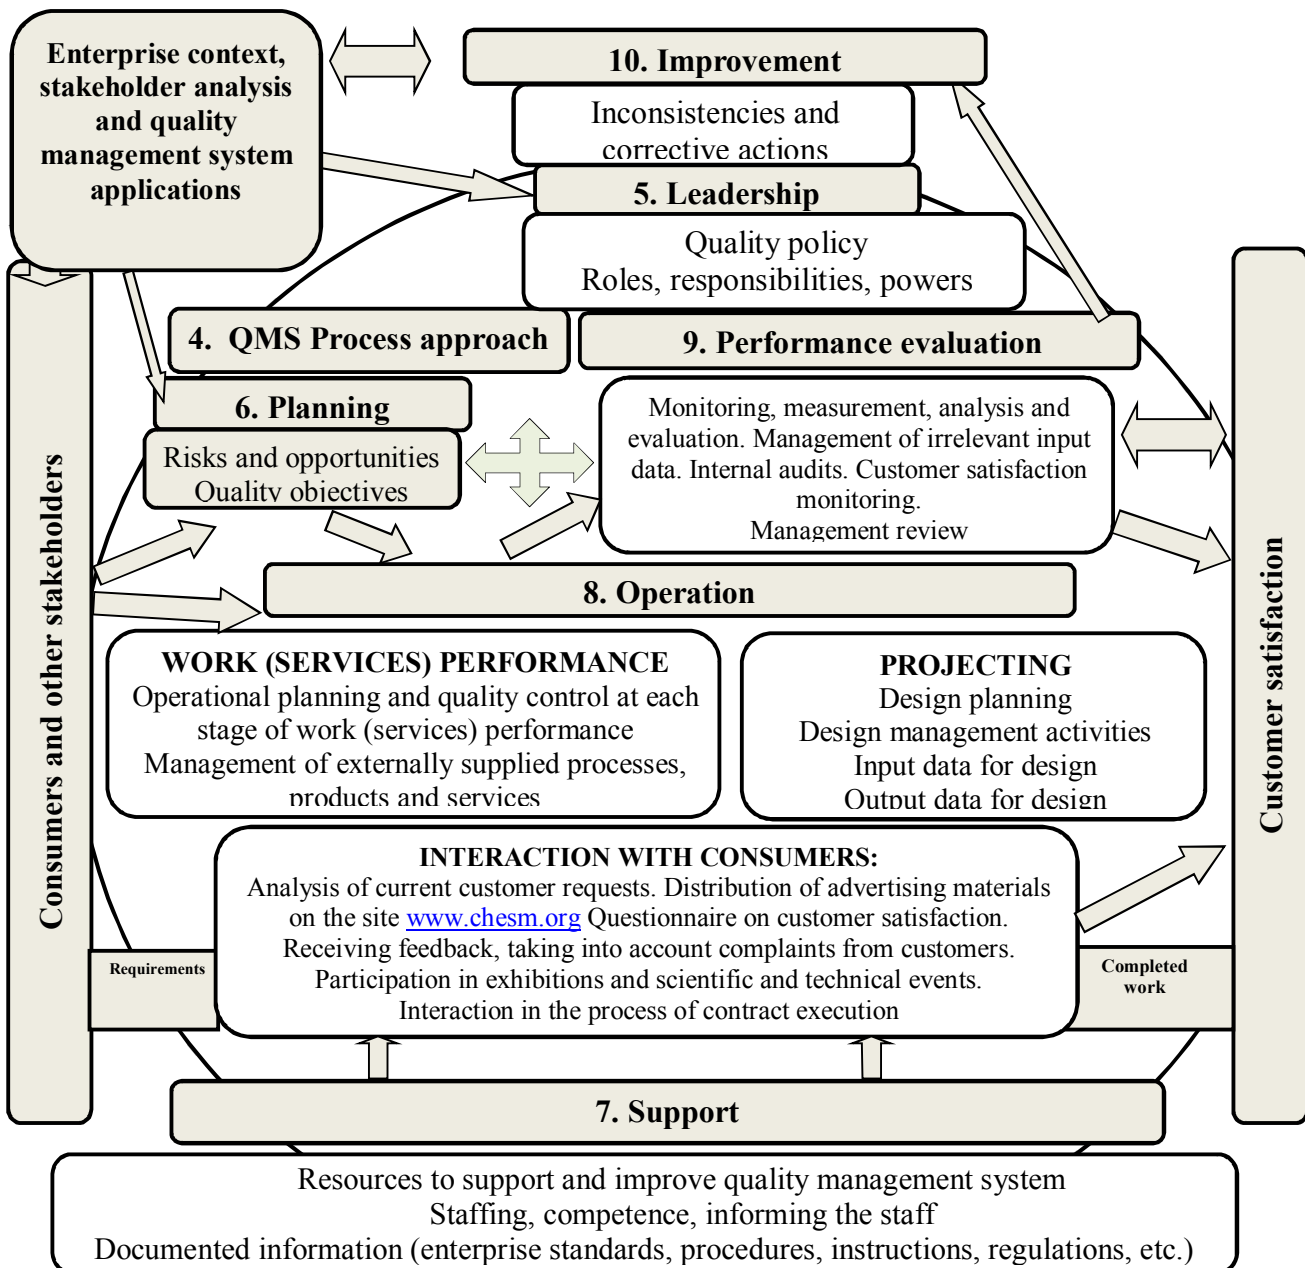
Enterprise context, stakeholder analysis and quality management system applications

10. Improvement

Inconsistencies and corrective actions

5. Leadership

Quality policy
Roles, responsibilities, powers

4. QMS Process approach

9. Performance evaluation

6. Planning

Risks and opportunities
Quality objectives

Monitoring, measurement, analysis and evaluation. Management of irrelevant input data. Internal audits. Customer satisfaction monitoring.
Management review

Consumers and other stakeholders

Customer satisfaction

8. Operation

WORK (SERVICES) PERFORMANCE
Operational planning and quality control at each stage of work (services) performance
Management of externally supplied processes, products and services

PROJECTING
Design planning
Design management activities
Input data for design
Output data for design

INTERACTION WITH CONSUMERS:
Analysis of current customer requests. Distribution of advertising materials on the site www.chesm.org Questionnaire on customer satisfaction.
Receiving feedback, taking into account complaints from customers.
Participation in exhibitions and scientific and technical events.
Interaction in the process of contract execution

Requirements

Completed work

7. Support

Resources to support and improve quality management system
Staffing, competence, informing the staff
Documented information (enterprise standards, procedures, instructions, regulations, etc.)